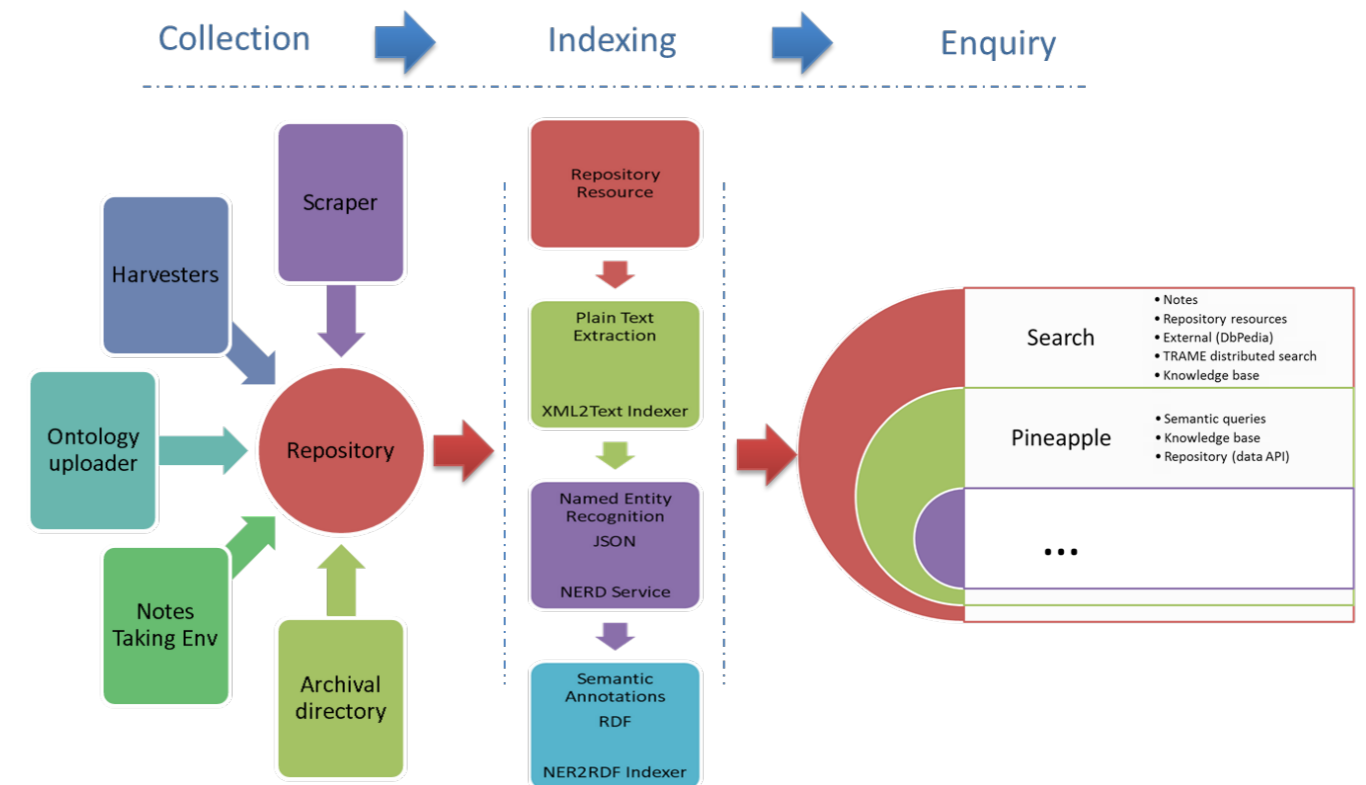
Collection Indexing Enquiry

Scraper

Harvesters

Ontology uploader

Repository

Notes Taking Env

Archival directory

Repository Resource

Plain Text Extraction

XML2Text Indexer

Named Entity Recognition

JSON

NERD Service

Semantic Annotations

RDF

NER2RDF Indexer

Search

- Notes
- Repository resources
- External (DbPedia)
- TRAME distributed search
- Knowledge base

Pineapple

- Semantic queries
- Knowledge base
- Repository (data API)

...